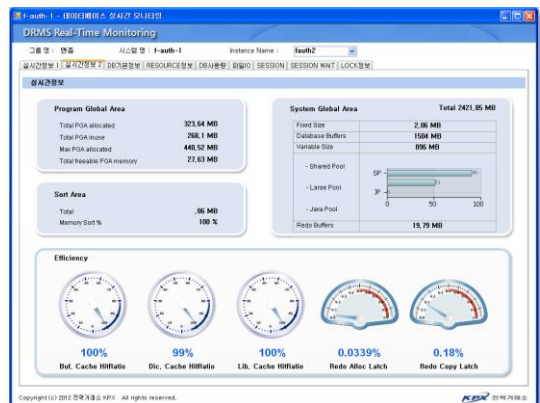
f-auth-1 - 데이터베이스 실시간 모니터링

DRMS Real-Time Monitoring

그룹 명 : 인증 시스템 명 : f-auth-1 Instance Name : fauth2

실시간정보 1 | 실시간정보 2 | DB기본정보 | RESOURCE정보 | DB사용량 | 파일I/O | SESSION | SESSION WAIT | LOCK정보

실시간정보

Program Global Area

| | |
|---|---|
| Total PGA allocated | 323.64 MB |
| Total PGA inuse | 268.1 MB |
| Max PGA allocated | 440.52 MB |
| Total freeable PGA memory | 27.63 MB |

Sort Area

| | |
|---|---|
| Total | .86 MB |
| Memory Sort % | 100 % |

System Global Area Total 2421.05 MB

| | |
|---|---|
| Fixed Size | 2.06 MB |
| Database Buffers | 1504 MB |
| Variable Size | 896 MB |
| - Shared Pool | |
| - Large Pool | |
| - Java Pool | |
| Redo Buffers | 19.29 MB |

SP
JP
0 50 100

Efficiency

100%
Buf. Cache HitRatio

99%
Dic. Cache HitRatio

100%
Lib. Cache HitRatio

0.0339%
Redo Alloc Latch

0.18%
Redo Copy Latch

Copyright (c) 2012 한국거래소 KRX All rights reserved.

KRX 한국거래소